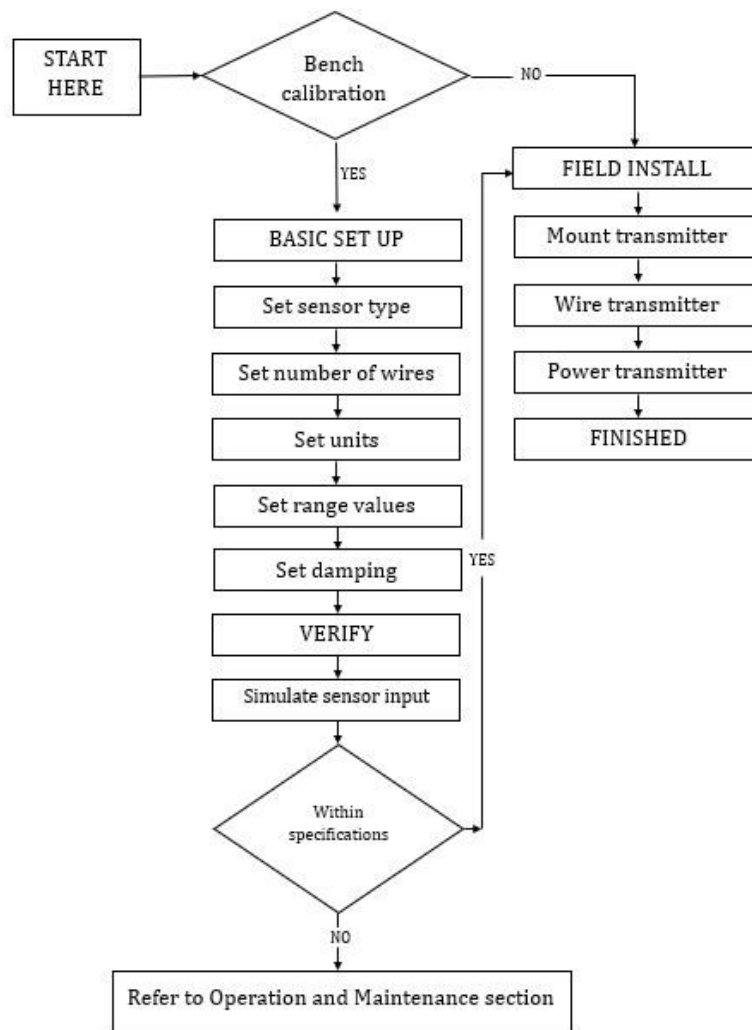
START HERE

Bench calibration

NO

YES

FIELD INSTALL

Mount transmitter

Wire transmitter

Power transmitter

FINISHED

BASIC SET UP

Set sensor type

Set number of wires

Set units

Set range values

Set damping

YES

VERIFY

Simulate sensor input

Within specifications

NO

Refer to Operation and Maintenance section